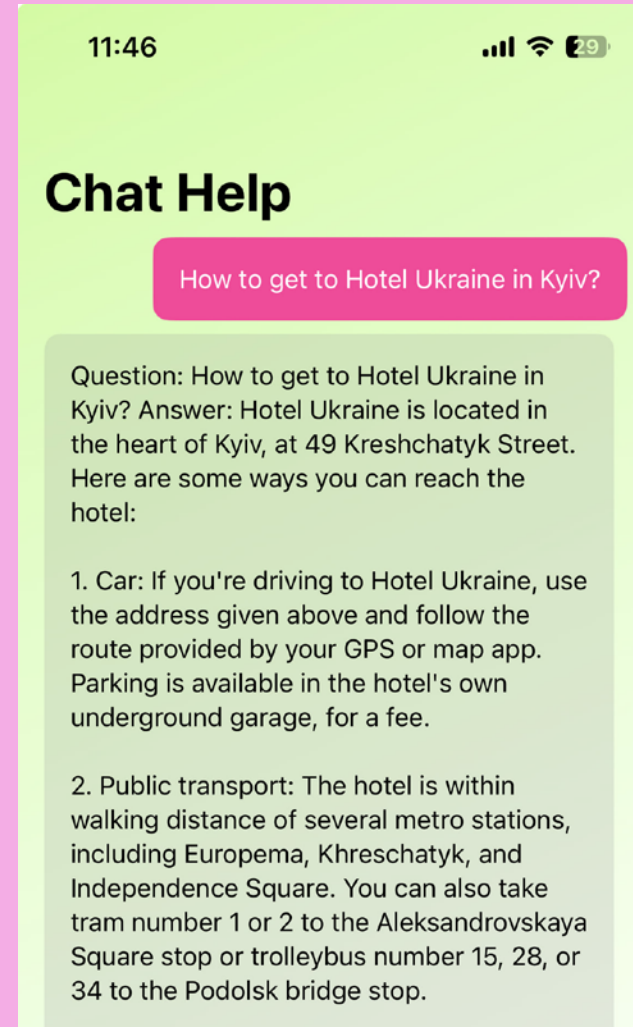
11:46

29

Chat Help

How to get to Hotel Ukraine in Kyiv?

Question: How to get to Hotel Ukraine in Kyiv? Answer: Hotel Ukraine is located in the heart of Kyiv, at 49 Kreshchatyk Street. Here are some ways you can reach the hotel:

1. Car: If you're driving to Hotel Ukraine, use the address given above and follow the route provided by your GPS or map app. Parking is available in the hotel's own underground garage, for a fee.

2. Public transport: The hotel is within walking distance of several metro stations, including Europema, Khreschatyk, and Independence Square. You can also take tram number 1 or 2 to the Aleksandrovskaya Square stop or trolleybus number 15, 28, or 34 to the Podolsk bridge stop.